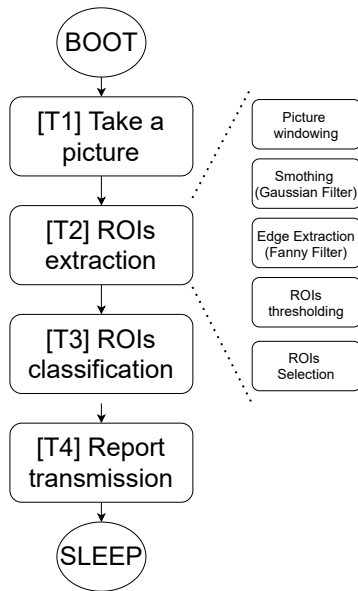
BOOT

[T1] Take a picture

[T2] ROIs extraction

[T3] ROIs classification

[T4] Report transmission

SLEEP

Picture windowing

Smothing (Gaussian Filter)

Edge Extraction (Fanny Filter)

ROIs thresholding

ROIs Selection